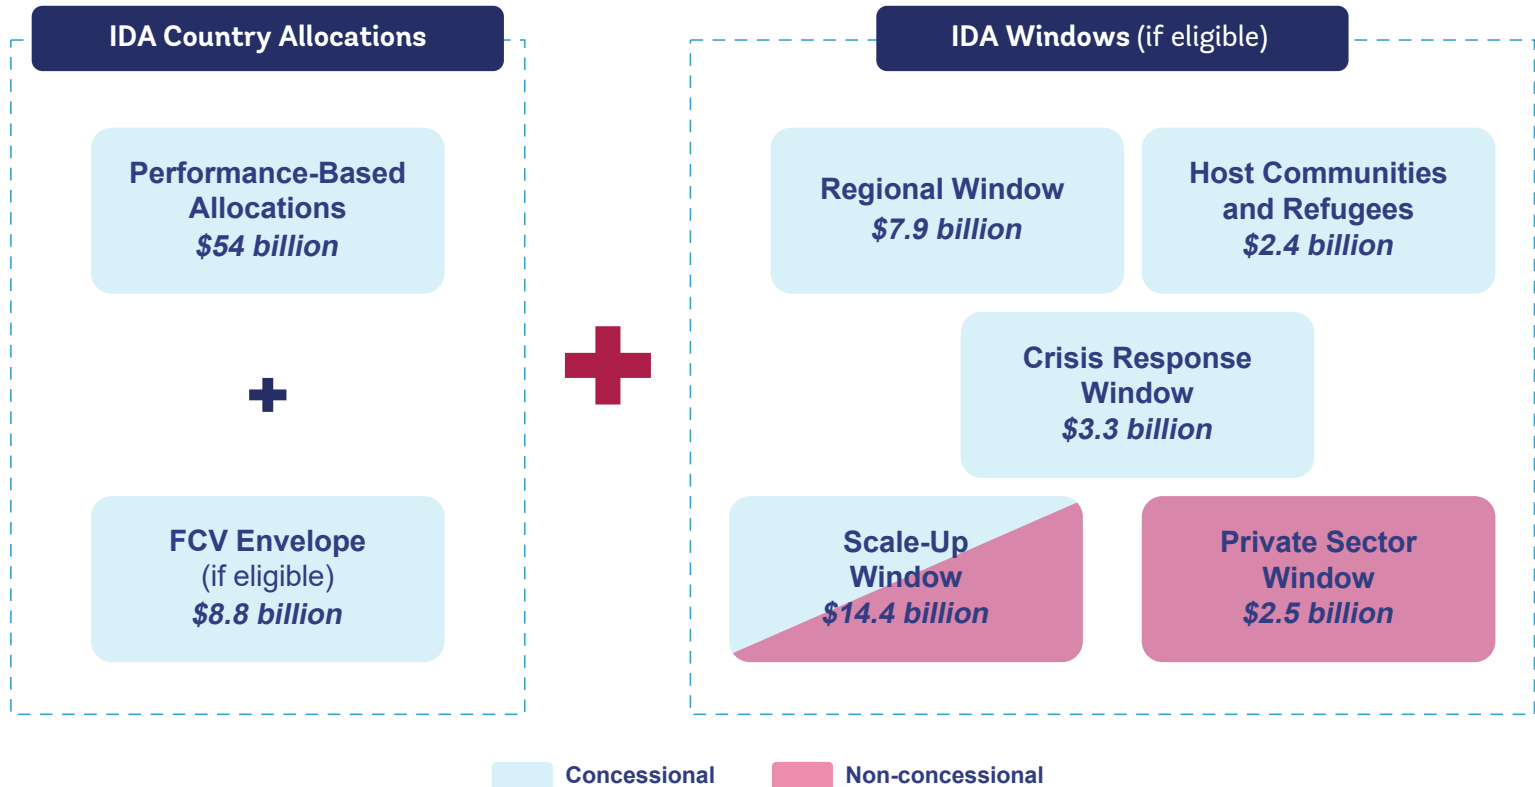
IDA Country Allocations

Performance-Based Allocations
$54 billion

+

FCV Envelope
(if eligible)
$8.8 billion

+

IDA Windows (if eligible)

Regional Window
$7.9 billion

Host Communities and Refugees
$2.4 billion

Crisis Response Window
$3.3 billion

Scale-Up Window
$14.4 billion

Private Sector Window
$2.5 billion

Concessional
Non-concessional